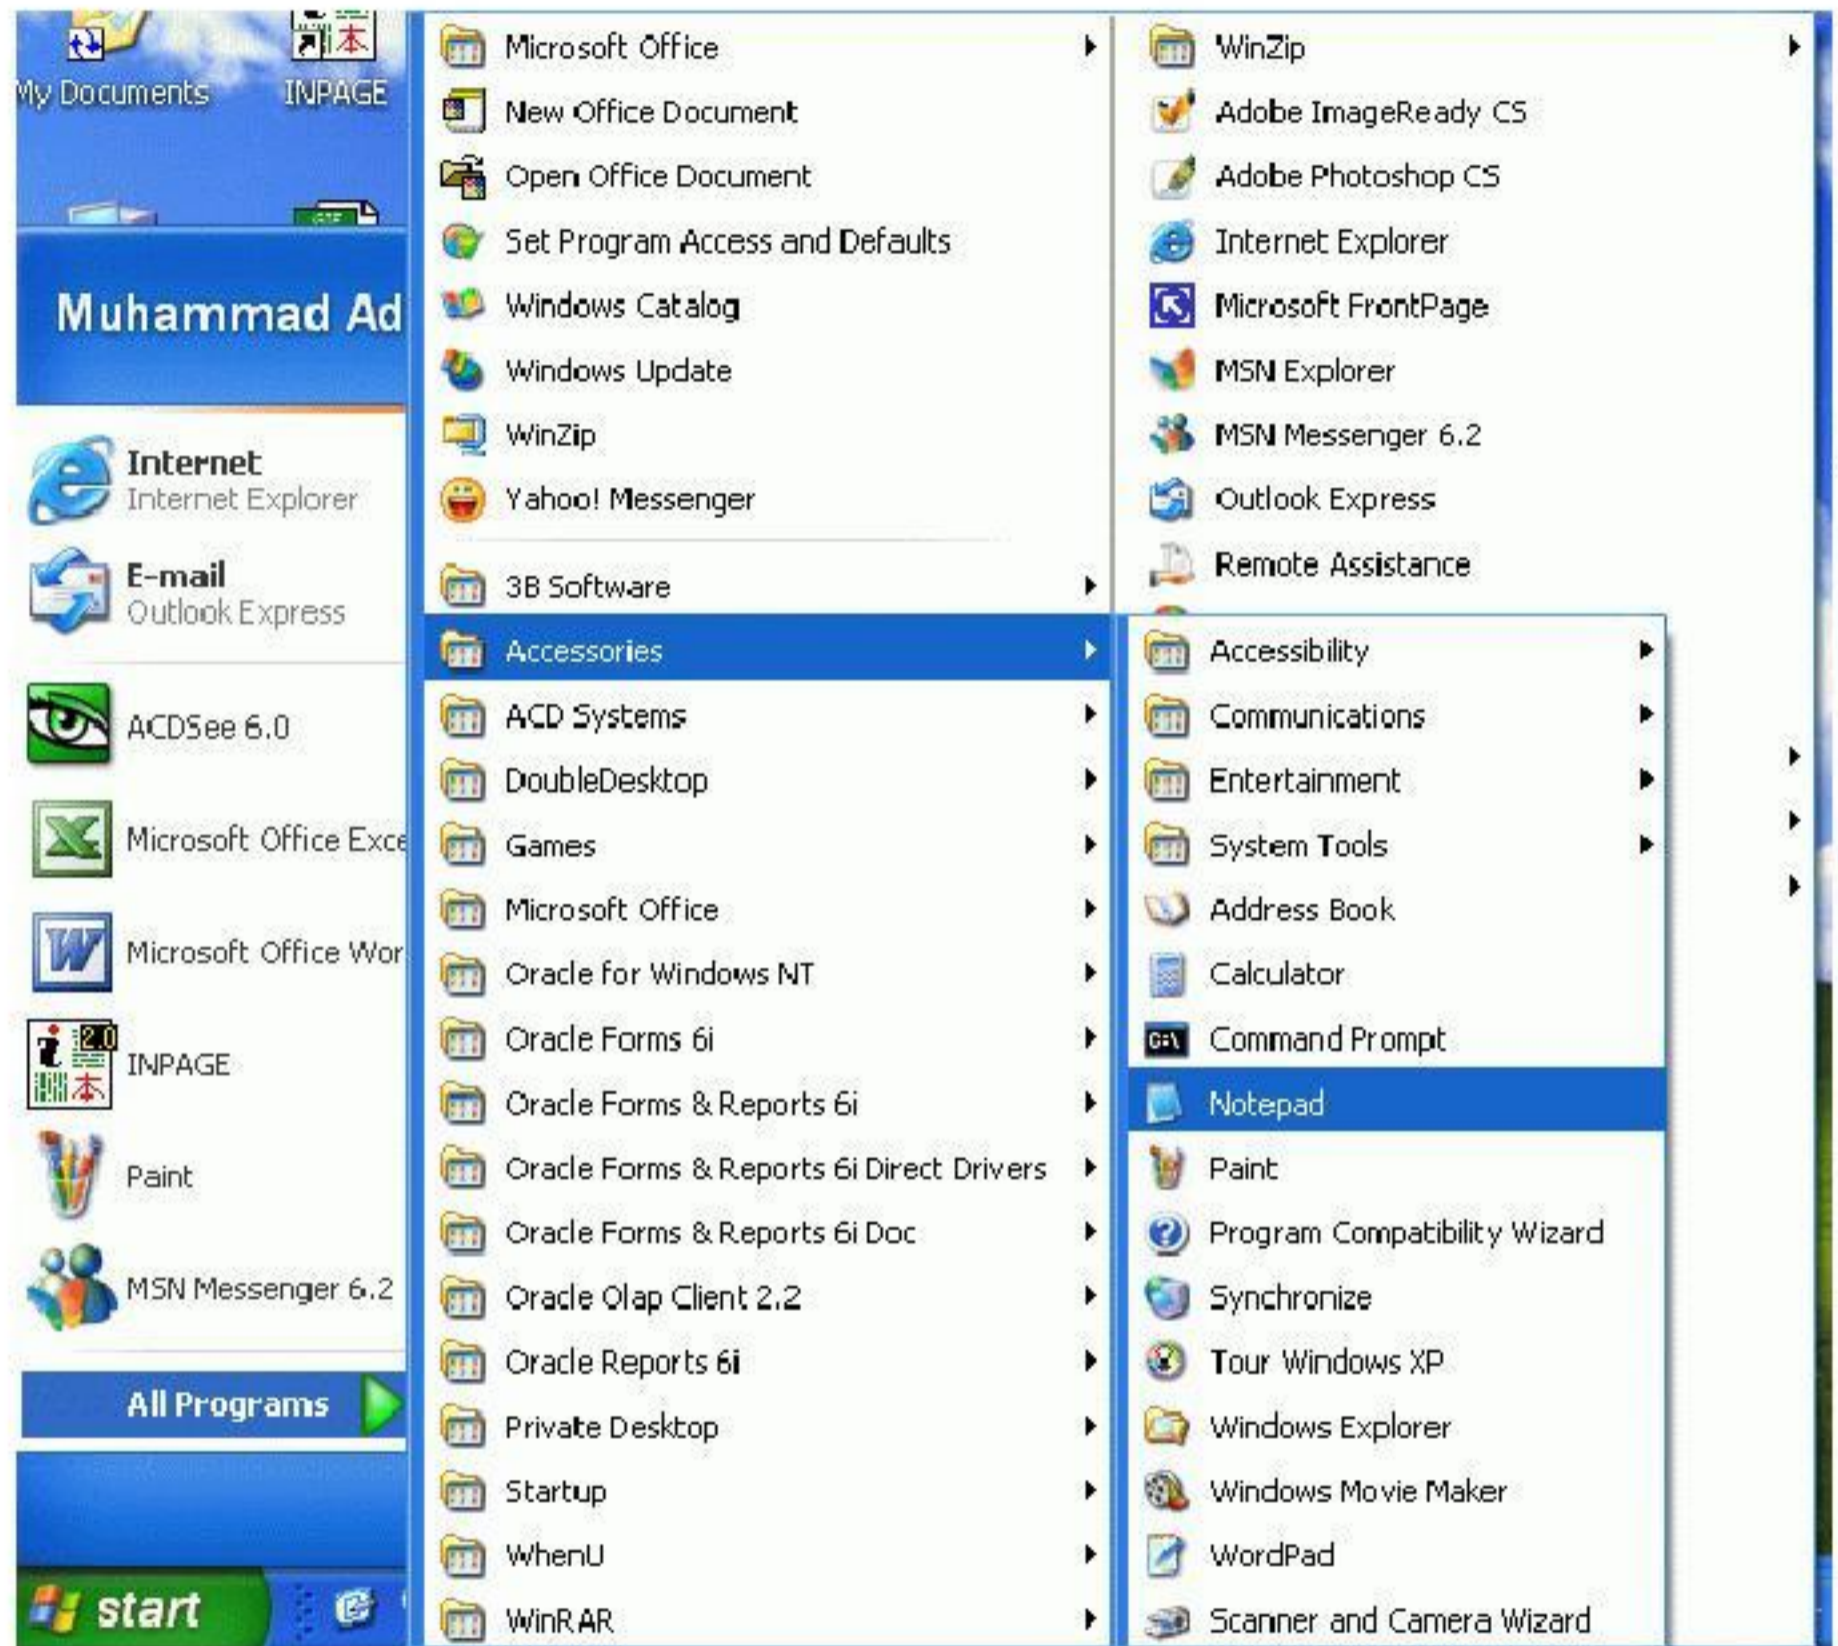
My Documents
INPAGE
Muhammad Ad
Internet
Internet Explorer
E-mail
Outlook Express
ACDSee 6.0
Microsoft Office Exce
Microsoft Office Wor
INPAGE
Paint
MSN Messenger 6.2
All Programs
start

Microsoft Office
New Office Document
Open Office Document
Set Program Access and Defaults
Windows Catalog
Windows Update
WinZip
Yahoo! Messenger
3B Software
Accessories
ACD Systems
DoubleDesktop
Games
Microsoft Office
Oracle for Windows NT
Oracle Forms 6i
Oracle Forms & Reports 6i
Oracle Forms & Reports 6i Direct Drivers
Oracle Forms & Reports 6i Doc
Oracle Olap Client 2.2
Oracle Reports 6i
Private Desktop
Startup
WhenU
WinRAR

WinZip
Adobe ImageReady CS
Adobe Photoshop CS
Internet Explorer
Microsoft FrontPage
MSN Explorer
MSN Messenger 6.2
Outlook Express
Remote Assistance

Accessibility
Communications
Entertainment
System Tools
Address Book
Calculator
Command Prompt
Notepad
Paint
Program Compatibility Wizard
Synchronize
Tour Windows XP
Windows Explorer
Windows Movie Maker
WordPad
Scanner and Camera Wizard